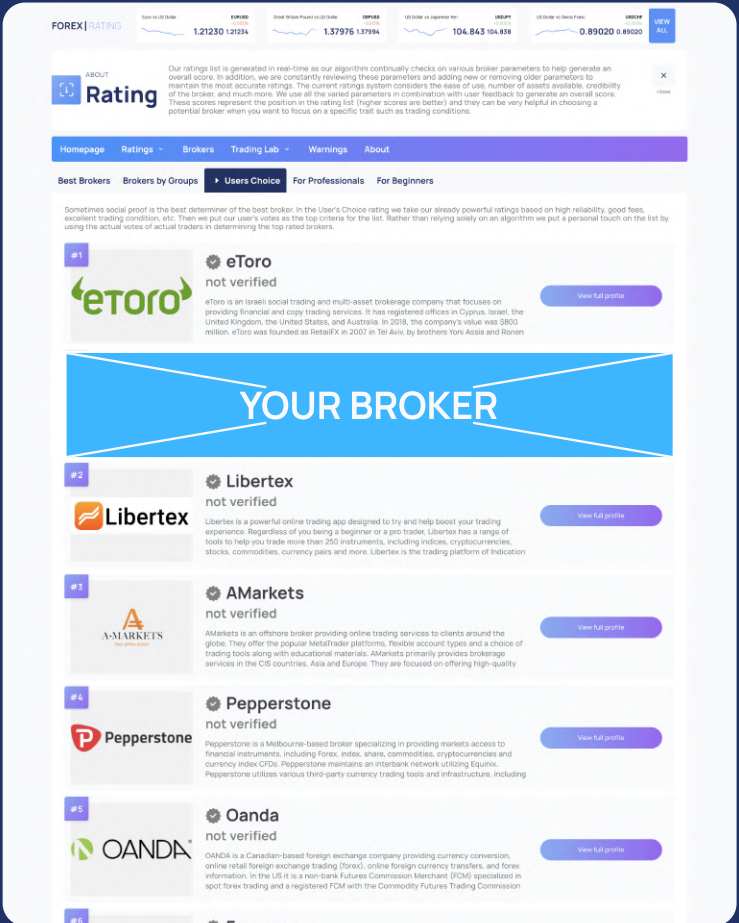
FOREX | RATING

Euro vs US Dollar EURUSD 1.21230 1.21234

Great Britain Pound vs US Dollar GBPUSD 1.37976 1.37994

US Dollar vs Japanese Yen USDJPY 104.843 104.838

US Dollar vs Swiss Franc USDCHF 0.89020 0.89020

VIEW ALL

ABOUT Rating

Our ratings list is generated in real-time as our algorithm continually checks on various broker parameters to help generate an overall score. In addition, we are constantly reviewing these parameters and adding new or removing older parameters to maintain the most accurate ratings. The current ratings system considers the ease of use, number of assets available, credibility of the broker, and much more. We use all the varied parameters in combination with user feedback to generate an overall score. These scores represent the position in the rating list (higher scores are better) and they can be very helpful in choosing a potential broker when you want to focus on a specific trait such as trading conditions.

close

Homepage Ratings Brokers Trading Lab Warnings About

Best Brokers Brokers by Groups Users Choice For Professionals For Beginners

Sometimes social proof is the best determiner of the best broker. In the User's Choice rating we take our already powerful ratings based on high reliability, good fees, excellent trading condition, etc. Then we put our user's votes as the top criteria for the list. Rather than relying solely on an algorithm we put a personal touch on the list by using the actual votes of actual traders in determining the top rated brokers.

#1
eToro
eToro
not verified
eToro is an Israeli social trading and multi-asset brokerage company that focuses on providing financial and copy trading services. It has registered offices in Cyprus, Israel, the United Kingdom, the United States, and Australia. In 2018, the company's value was $800 million. eToro was founded as RetailFX in 2007 in Tel Aviv, by brothers Yoni Assia and Ronen
View full profile

YOUR BROKER

#2
Libertex
Libertex
not verified
Libertex is a powerful online trading app designed to try and help boost your trading experience. Regardless of you being a beginner or a pro trader, Libertex has a range of tools to help you trade more than 250 instruments, including indices, cryptocurrencies, stocks, commodities, currency pairs and more. Libertex is the trading platform of Indication
View full profile

#3
A-MARKETS
AMarkets
not verified
AMarkets is an offshore broker providing online trading services to clients around the globe. They offer the popular MetaTrader platforms, flexible account types and a choice of trading tools along with educational materials. AMarkets primarily provides brokerage services in the CIS countries, Asia and Europe. They are focused on offering high-quality
View full profile

#4
Pepperstone
Pepperstone
not verified
Pepperstone is a Melbourne-based broker specializing in providing markets access to financial instruments, including Forex, index, share, commodities, cryptocurrencies and currency index CFDs. Pepperstone maintains an interbank network utilizing Equinix. Pepperstone utilizes various third-party currency trading tools and infrastructure, including
View full profile

#5
OANDA
Oanda
not verified
OANDA is a Canadian-based foreign exchange company providing currency conversion, online retail foreign exchange trading (forex), online foreign currency transfers, and forex information. In the US it is a non-bank Futures Commission Merchant (FCM) specialized in spot forex trading and a registered FCM with the Commodity Futures Trading Commission
View full profile

#6